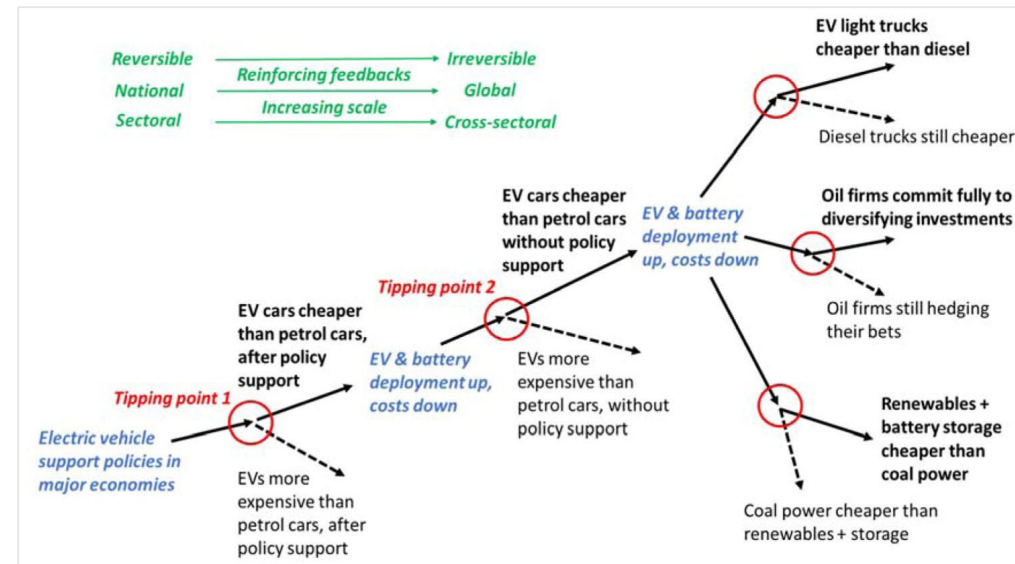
Reversible → Irreversible
Reinforcing feedbacks
National → Global
Increasing scale
Sectoral → Cross-sectoral

Electric vehicle support policies in major economies

Tipping point 1

EV cars cheaper than petrol cars, after policy support

EVs more expensive than petrol cars, after policy support

EV & battery deployment up, costs down

Tipping point 2

EV cars cheaper than petrol cars without policy support

EVs more expensive than petrol cars, without policy support

EV & battery deployment up, costs down

EV light trucks cheaper than diesel

Diesel trucks still cheaper

Oil firms commit fully to diversifying investments

Oil firms still hedging their bets

Renewables + battery storage cheaper than coal power

Coal power cheaper than renewables + storage